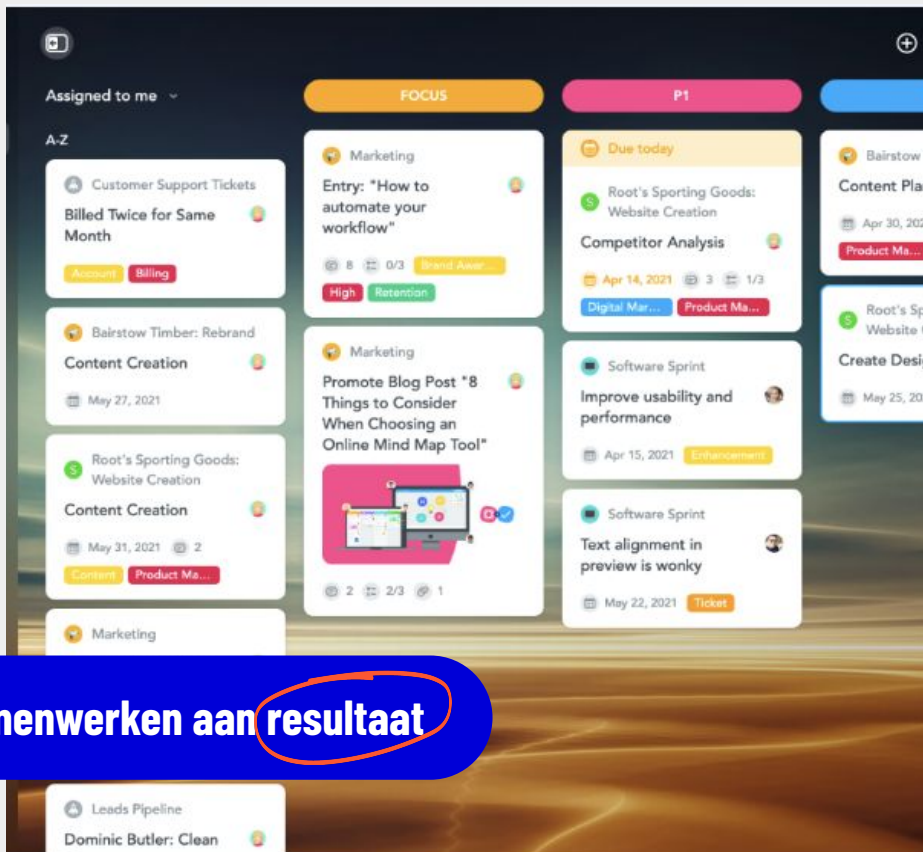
Assigned to me

A-Z

Customer Support Tickets
Billed Twice for Same Month
Account Billing

Bairstow Timber: Rebrand
Content Creation
May 27, 2021

Root's Sporting Goods: Website Creation
Content Creation
May 31, 2021 2
Content Product Ma...

Marketing

henwerken aan resultaat

Leads Pipeline
Dominic Butler: Clean

FOCUS

Marketing
Entry: "How to automate your workflow"
8 0/3 Brand Awar...
High Retention

Marketing
Promote Blog Post "8 Things to Consider When Choosing an Online Mind Map Tool"
2 2/3 1

P1

Due today
Root's Sporting Goods: Website Creation
Competitor Analysis
Apr 14, 2021 3 1/3
Digital Mar... Product Ma...

Software Sprint
Improve usability and performance
Apr 15, 2021 Enhancement

Software Sprint
Text alignment in preview is wonky
May 22, 2021 Ticket

Bairstow
Content Pla
Apr 30, 20
Product Ma...

Root's Sp
Website
Create Desi
May 25, 20